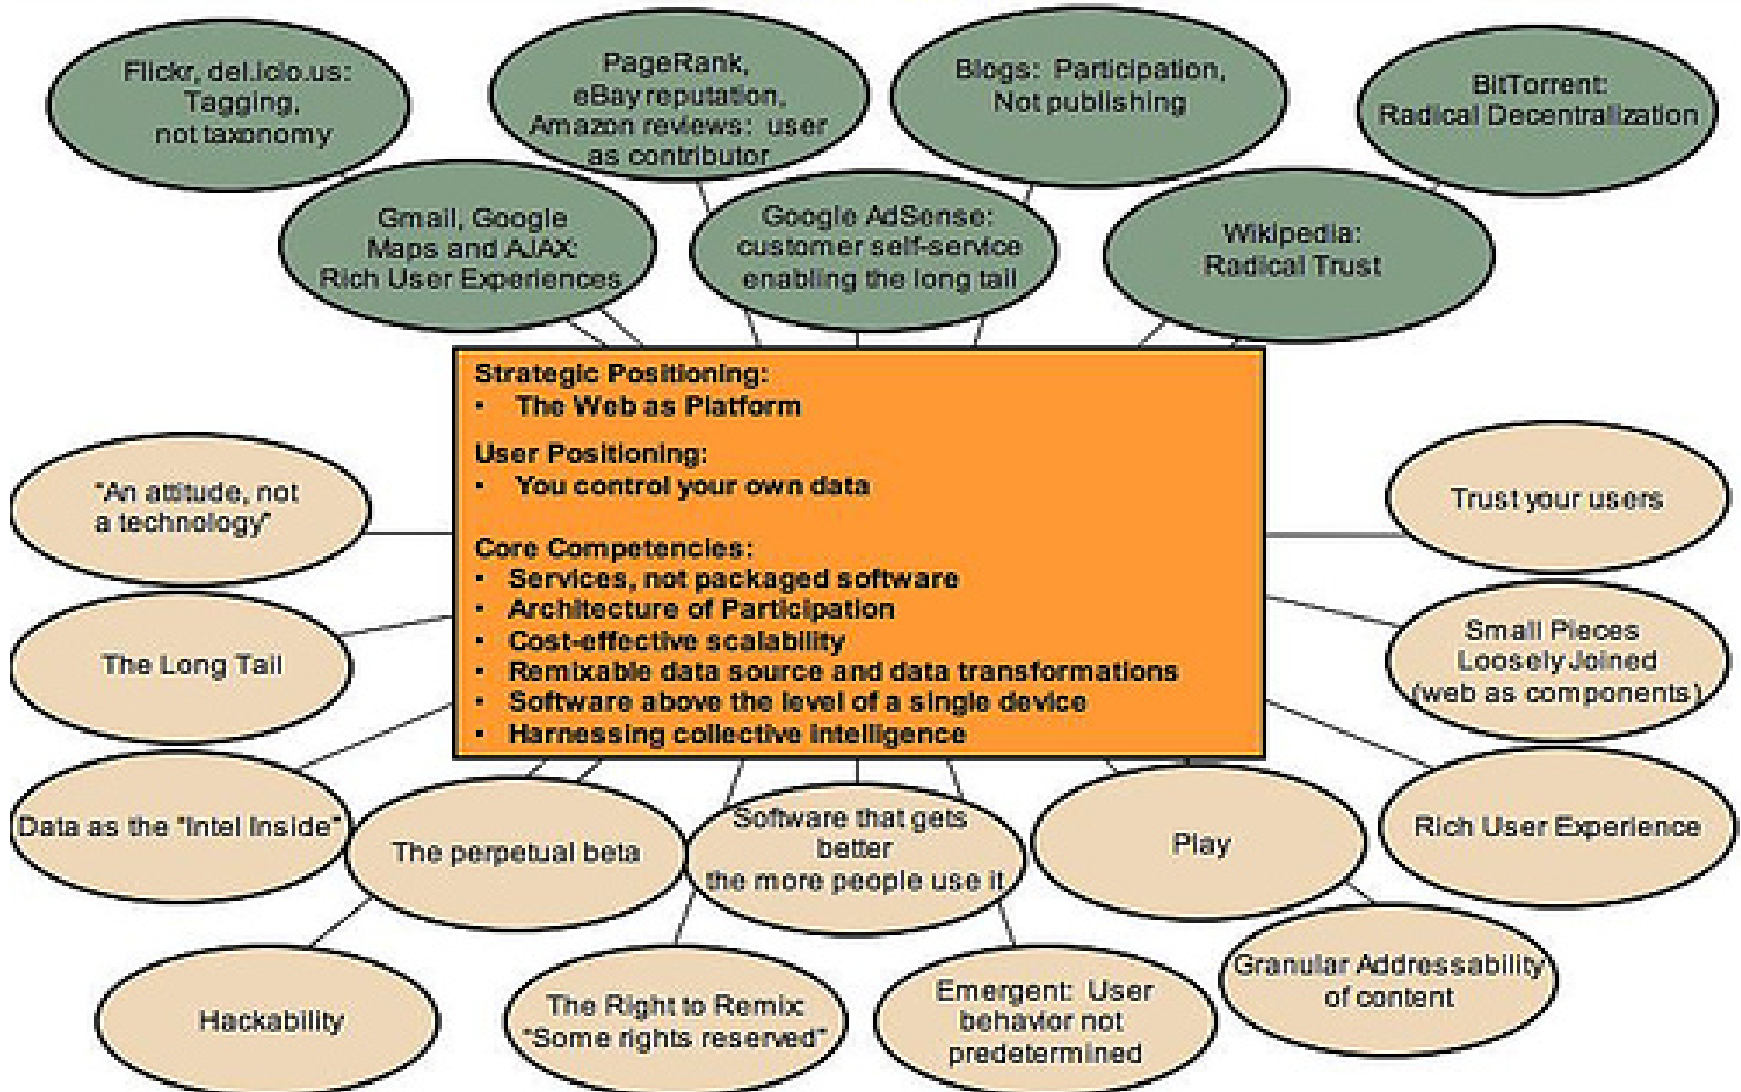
Flickr, del.icio.us: Tagging, not taxonomy

PageRank, eBay reputation, Amazon reviews: user as contributor

Blogs: Participation, Not publishing

BitTorrent: Radical Decentralization

Gmail, Google Maps and AJAX: Rich User Experiences

Google AdSense: customer self-service enabling the long tail

Wikipedia: Radical Trust

Strategic Positioning:
• The Web as Platform

User Positioning:
• You control your own data

Core Competencies:
• Services, not packaged software
• Architecture of Participation
• Cost-effective scalability
• Remixable data source and data transformations
• Software above the level of a single device
• Harnessing collective intelligence

"An attitude, not a technology"

Trust your users

The Long Tail

Small Pieces Loosely Joined (web as components)

Data as the "Intel Inside"

The perpetual beta

Software that gets better the more people use it

Play

Rich User Experience

Hackability

The Right to Remix: "Some rights reserved"

Emergent: User behavior not predetermined

Granular Addressability of content